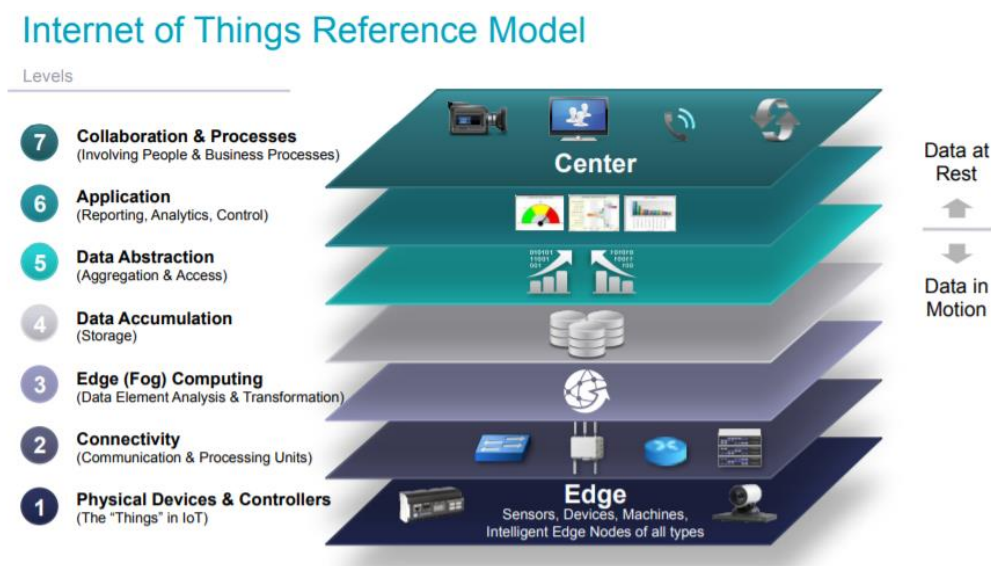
Internet of Things Reference Model

Levels

7 Collaboration & Processes
(Involving People & Business Processes)

6 Application
(Reporting, Analytics, Control)

5 Data Abstraction
(Aggregation & Access)

4 Data Accumulation
(Storage)

3 Edge (Fog) Computing
(Data Element Analysis & Transformation)

2 Connectivity
(Communication & Processing Units)

1 Physical Devices & Controllers
(The "Things" in IoT)

Center

Edge
Sensors, Devices, Machines, Intelligent Edge Nodes of all types

Data at Rest

Data in Motion